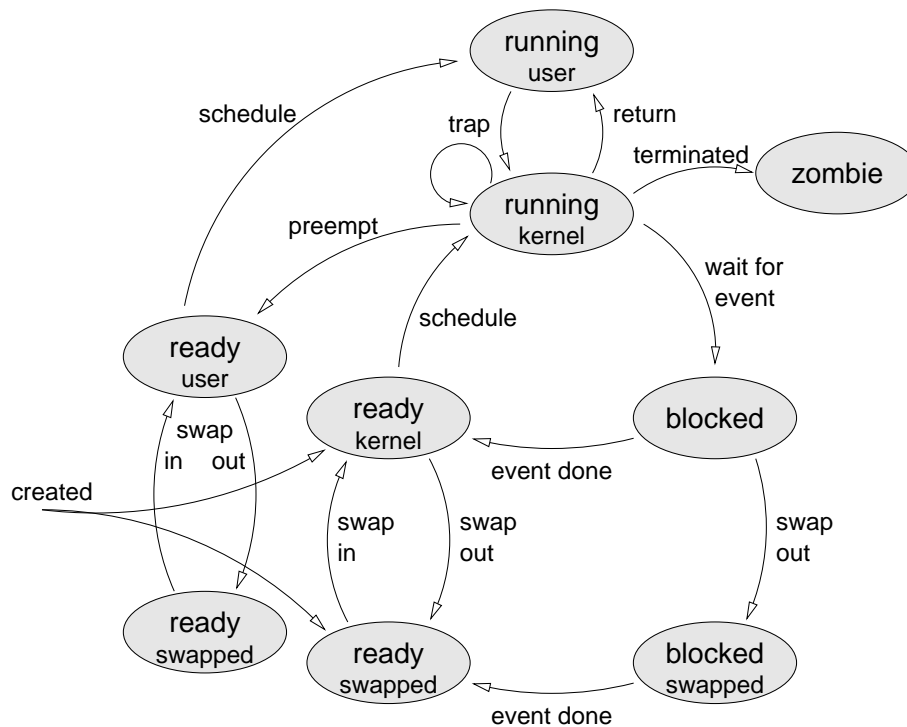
running
user

schedule

trap

return

terminated

zombie

running
kernel

preempt

wait for
event

schedule

ready
user

ready
kernel

blocked

swap
in out

event done

created

swap
in

swap
out

swap
out

ready
swapped

ready
swapped

blocked
swapped

event done